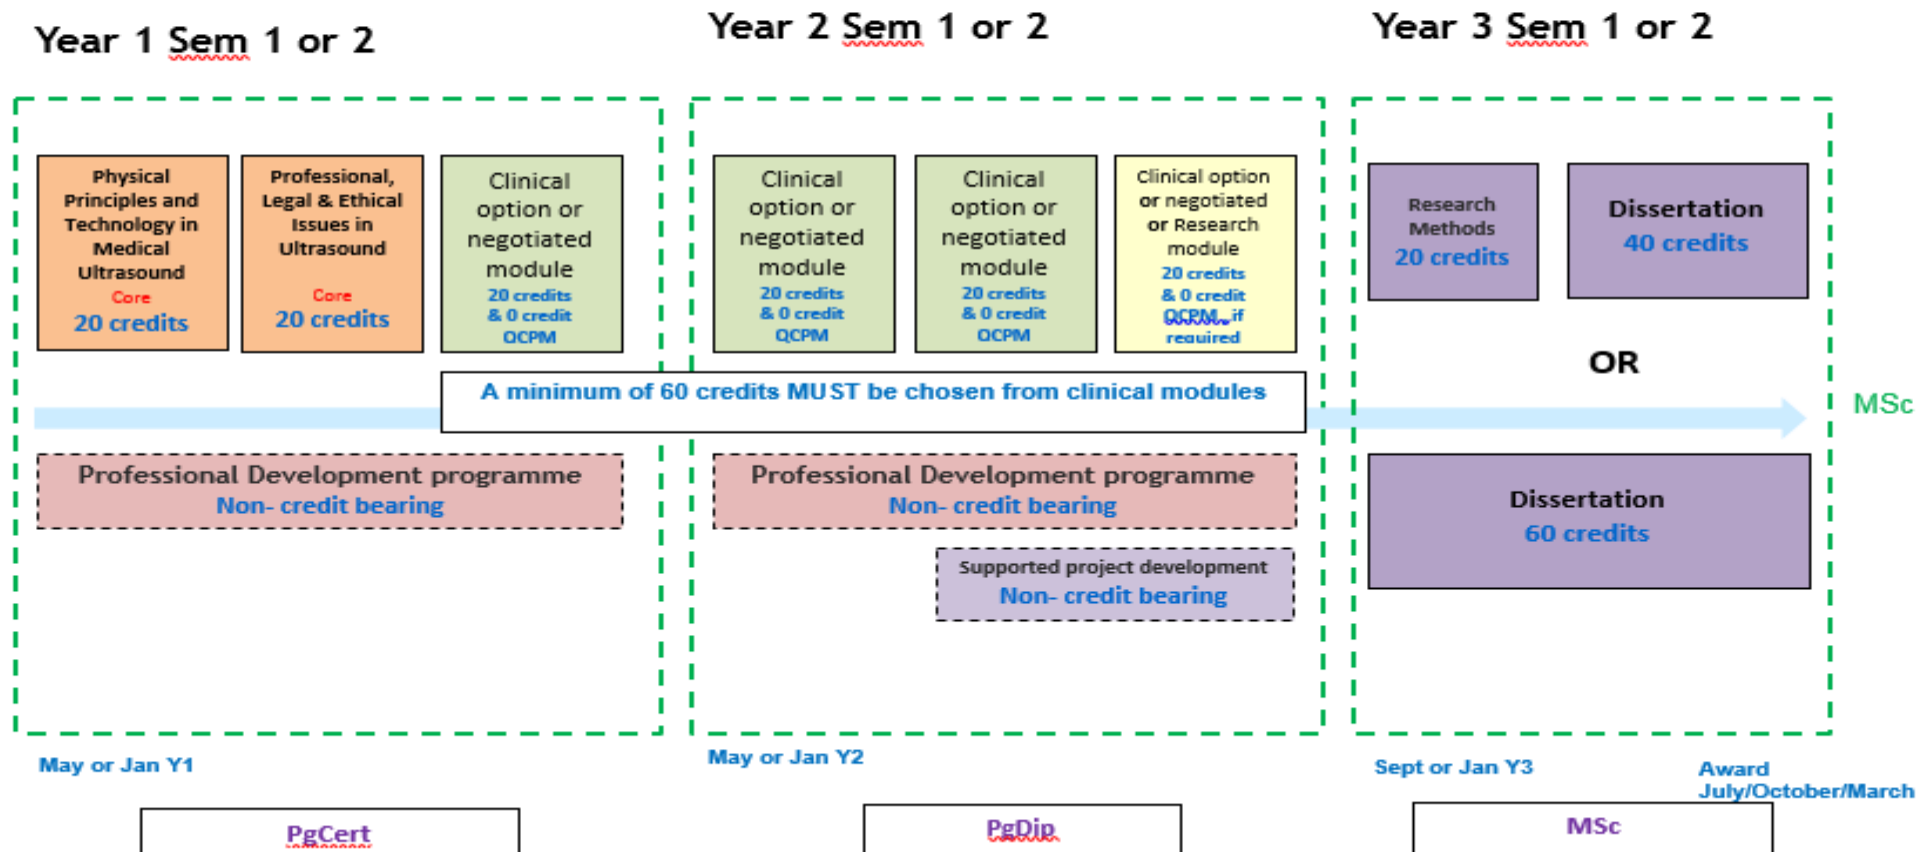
Year 1 Sem 1 or 2

Year 2 Sem 1 or 2

Year 3 Sem 1 or 2

Physical Principles and Technology in Medical Ultrasound
Core
20 credits

Professional, Legal & Ethical Issues in Ultrasound
Core
20 credits

Clinical option or negotiated module
20 credits & 0 credit QCPM

Clinical option or negotiated module
20 credits & 0 credit QCPM

Clinical option or negotiated module
20 credits & 0 credit QCPM

Clinical option or negotiated or Research module
20 credits & 0 credit QCPM if required

Research Methods
20 credits

Dissertation
40 credits

OR

A minimum of 60 credits MUST be chosen from clinical modules

MSc

Professional Development programme
Non- credit bearing

Professional Development programme
Non- credit bearing

Supported project development
Non- credit bearing

Dissertation
60 credits

May or Jan Y1

May or Jan Y2

Sept or Jan Y3

Award July/October/March

PgCert

PgDip

MSc